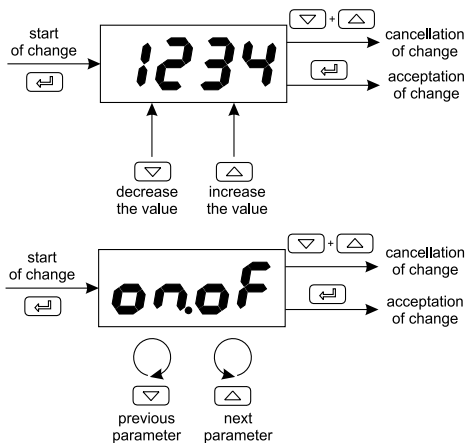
start of change

1234

+

cancellation of change

acceptation of change

decrease the value

increase the value

start of change

on.oF

+

cancellation of change

acceptation of change

previous parameter

next parameter